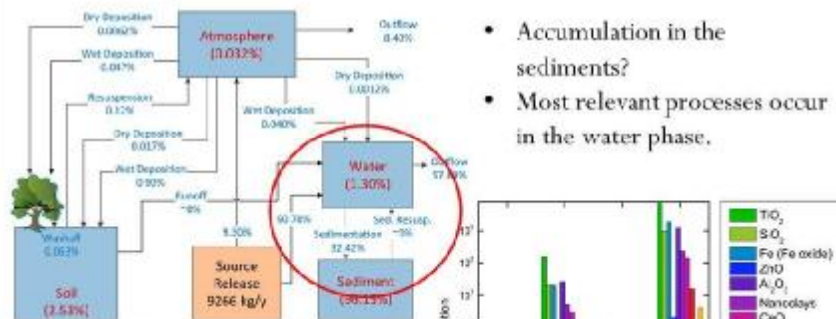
Dry Deposition 0.0062%

Atmosphere (0.032%)

Outflow 0.40%

Wet Deposition 0.047%

Dry Deposition 0.0012%

Resuspension 0.11%

Wet Deposition 0.040%

Dry Deposition 0.017%

Wet Deposition 0.90%

Water (1.30%)

Outflow 57.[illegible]%

Runoff ~0%

9.30%

90.70%

Sed. Resusp. ~5%

Sedimentation 32.42%

Washoff 0.063%

Soil (2.53%)

Source Release 9266 kg/y

Sediment (38.13%)

• Accumulation in the sediments?

• Most relevant processes occur in the water phase.

$10^3$

$10^2$

$10^1$

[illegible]tion

$TiO_2$

$SiO_2$

Fe (Fe oxide)

ZnO

$Al_2O_3$

Nanoclays

CeO